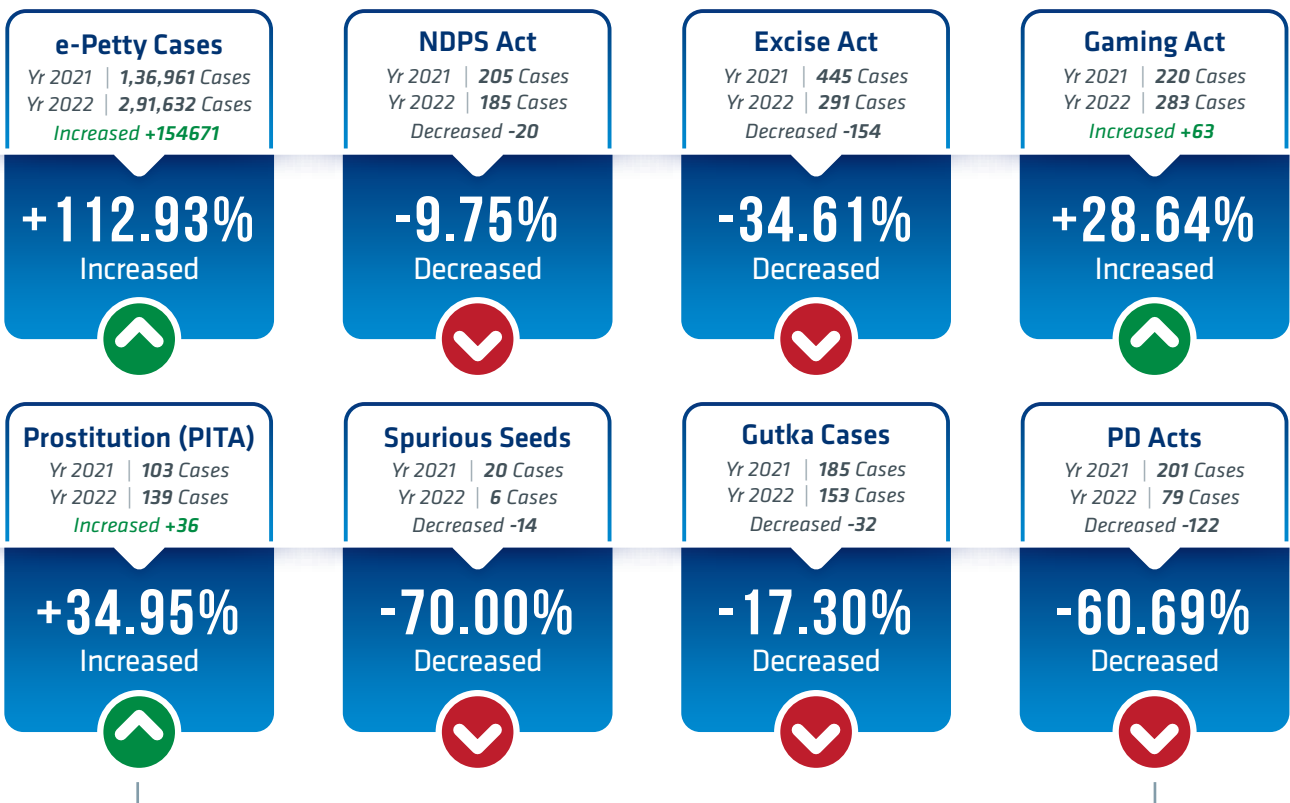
e-Petty Cases
Yr 2021 | 1,36,961 Cases
Yr 2022 | 2,91,632 Cases
Increased +154671
+112.93%
Increased

NDPS Act
Yr 2021 | 205 Cases
Yr 2022 | 185 Cases
Decreased -20
-9.75%
Decreased

Excise Act
Yr 2021 | 445 Cases
Yr 2022 | 291 Cases
Decreased -154
-34.61%
Decreased

Gaming Act
Yr 2021 | 220 Cases
Yr 2022 | 283 Cases
Increased +63
+28.64%
Increased

Prostitution (PITA)
Yr 2021 | 103 Cases
Yr 2022 | 139 Cases
Increased +36
+34.95%
Increased

Spurious Seeds
Yr 2021 | 20 Cases
Yr 2022 | 6 Cases
Decreased -14
-70.00%
Decreased

Gutka Cases
Yr 2021 | 185 Cases
Yr 2022 | 153 Cases
Decreased -32
-17.30%
Decreased

PD Acts
Yr 2021 | 201 Cases
Yr 2022 | 79 Cases
Decreased -122
-60.69%
Decreased